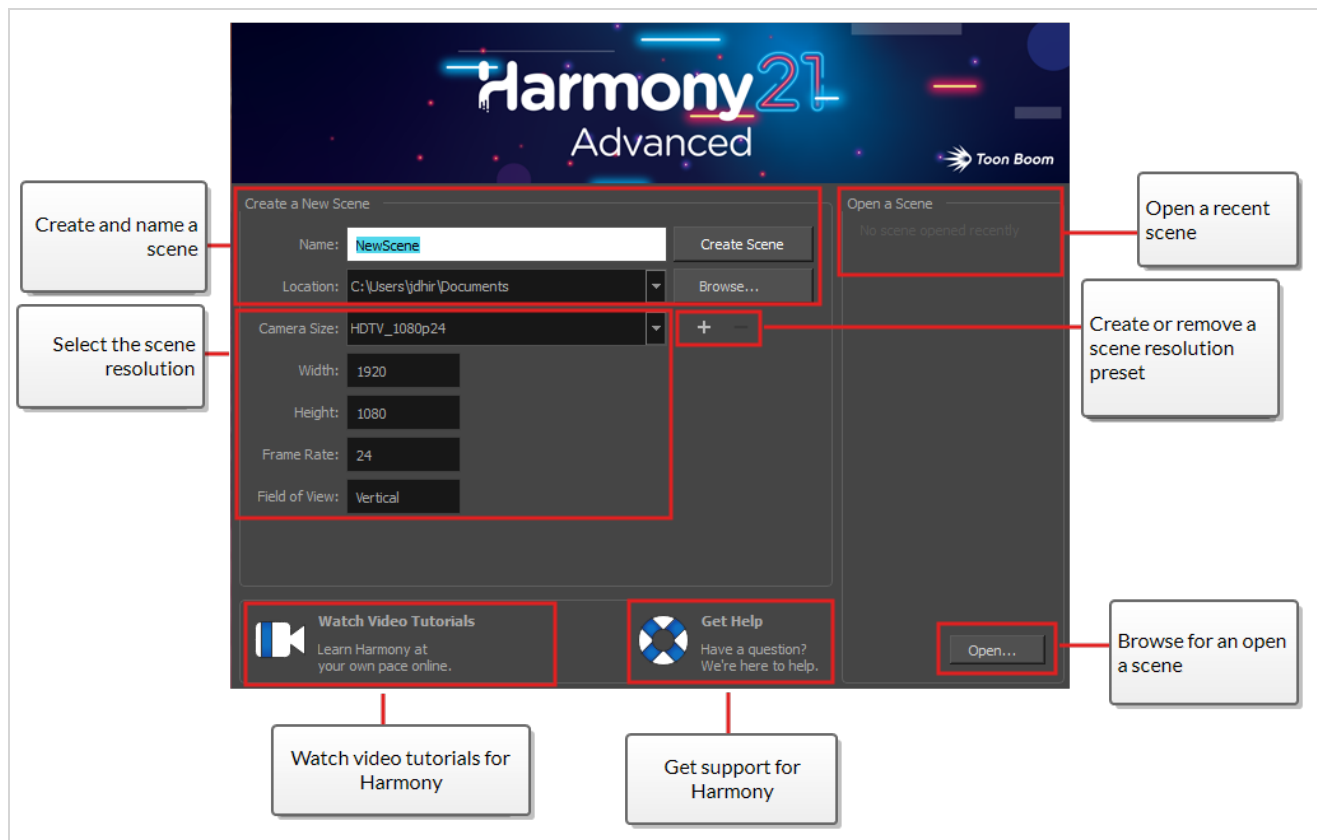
Harmony 21
Advanced
Toon Boom

Create and name a scene

Create a New Scene
Name: NewScene
Create Scene
Location: C:\Users\jdhir\Documents
Browse...

Select the scene resolution

Camera Size: HDTV_1080p24
+ −
Width: 1920
Height: 1080
Frame Rate: 24
Field of View: Vertical

Open a Scene
No scene opened recently

Open a recent scene

Create or remove a scene resolution preset

Watch Video Tutorials
Learn Harmony at your own pace online.

Get Help
Have a question? We're here to help.

Open...

Browse for an open a scene

Watch video tutorials for Harmony

Get support for Harmony